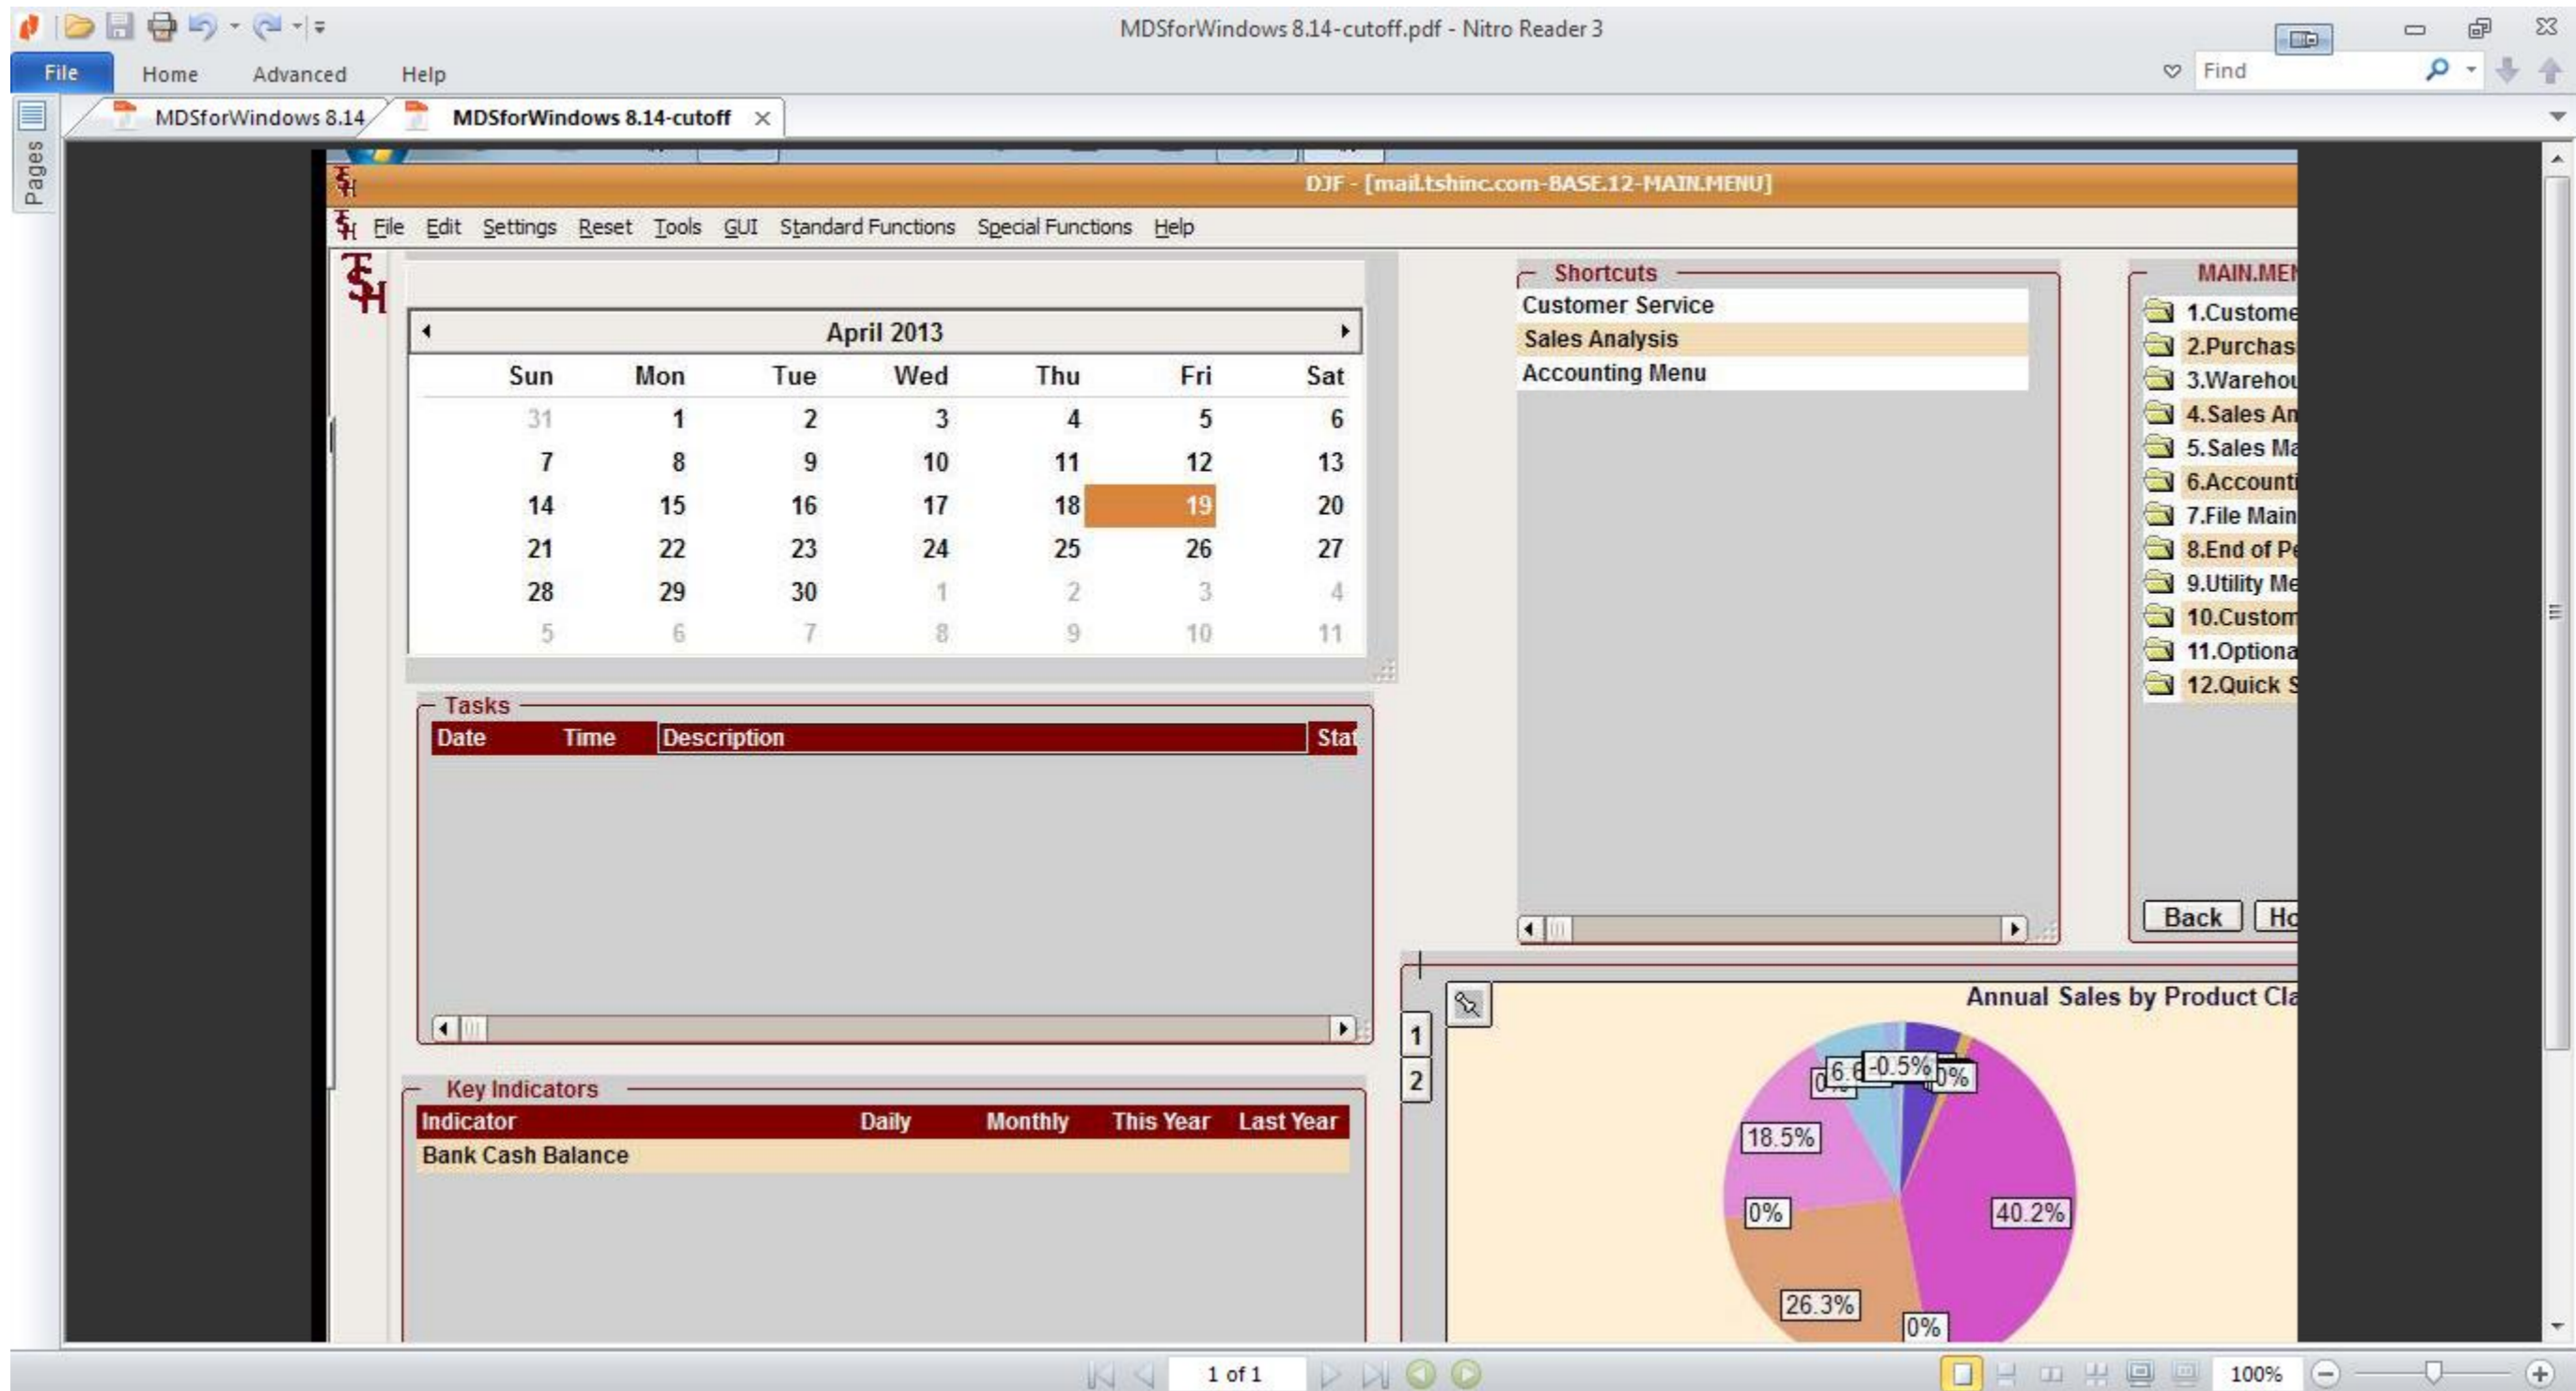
MDSforWindows 8.14-cutoff.pdf - Nitro Reader 3

File Home Advanced Help

Find

MDSforWindows 8.14 MDSforWindows 8.14-cutoff

Pages

DJF - [mail.tshinc.com-BASE.12-MAIN.MENU]

File Edit Settings Reset Tools GUI Standard Functions Special Functions Help

April 2013

| Sun | Mon | Tue | Wed | Thu | Fri | Sat |
|---|---|---|---|---|---|---|
| 31 | 1 | 2 | 3 | 4 | 5 | 6 |
| 7 | 8 | 9 | 10 | 11 | 12 | 13 |
| 14 | 15 | 16 | 17 | 18 | 19 | 20 |
| 21 | 22 | 23 | 24 | 25 | 26 | 27 |
| 28 | 29 | 30 | 1 | 2 | 3 | 4 |
| 5 | 6 | 7 | 8 | 9 | 10 | 11 |

Tasks

| Date | Time | Description | Stat |
|---|---|---|---|

Key Indicators

| Indicator | Daily | Monthly | This Year | Last Year |
|---|---|---|---|---|
| Bank Cash Balance | | | | |

Shortcuts
Customer Service
Sales Analysis
Accounting Menu

MAIN.MEN
1.Custome
2.Purchas
3.Wareho
4.Sales An
5.Sales Ma
6.Account
7.File Main
8.End of Pe
9.Utility Me
10.Custom
11.Optiona
12.Quick S

Back Ho

1
2

Annual Sales by Product Cla

6.6 -0.5% 0% 0% 18.5% 0% 40.2% 26.3% 0%

1 of 1

100%